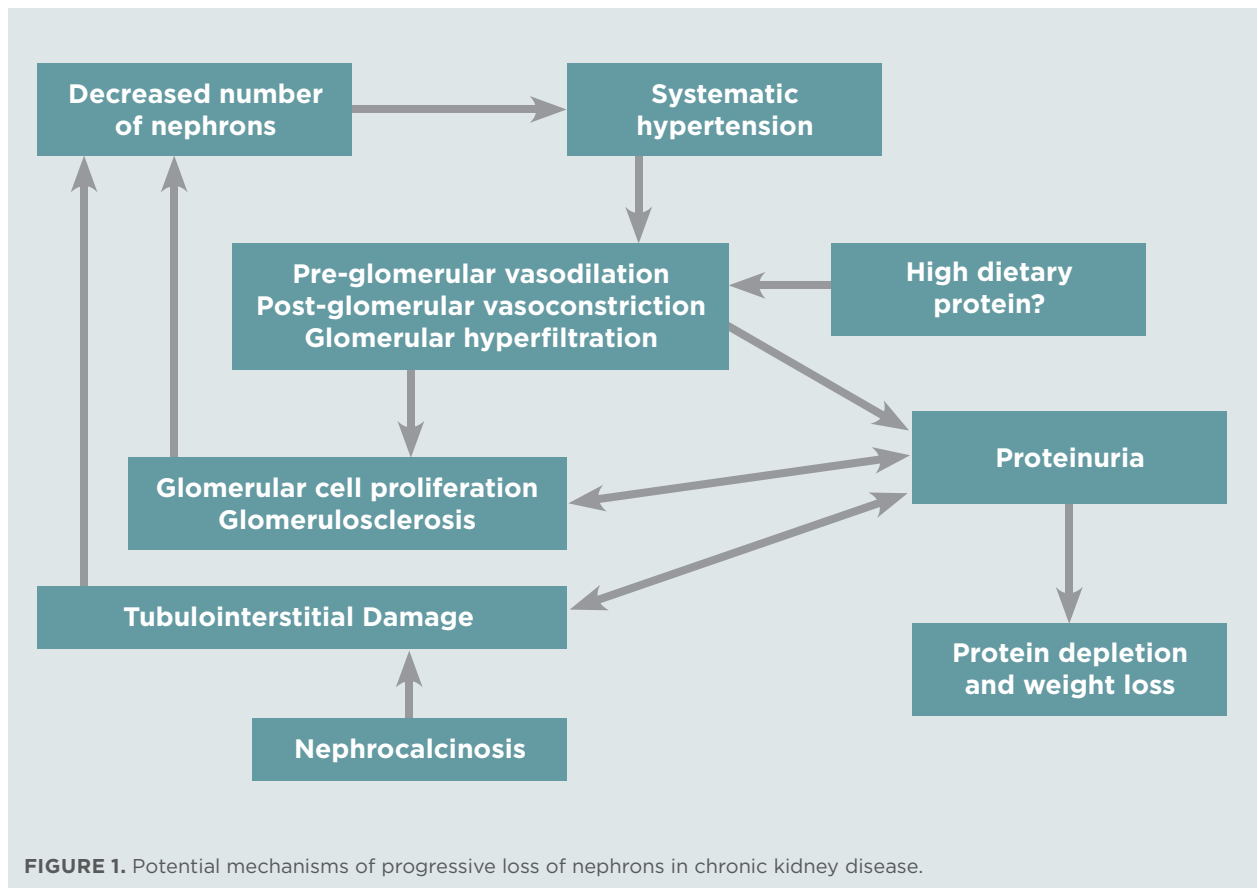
Decreased number of nephrons

Systematic hypertension

Pre-glomerular vasodilation
Post-glomerular vasoconstriction
Glomerular hyperfiltration

High dietary protein?

Proteinuria

Glomerular cell proliferation
Glomerulosclerosis

Tubulointerstitial Damage

Protein depletion and weight loss

Nephrocalcinosis

**FIGURE 1.** Potential mechanisms of progressive loss of nephrons in chronic kidney disease.